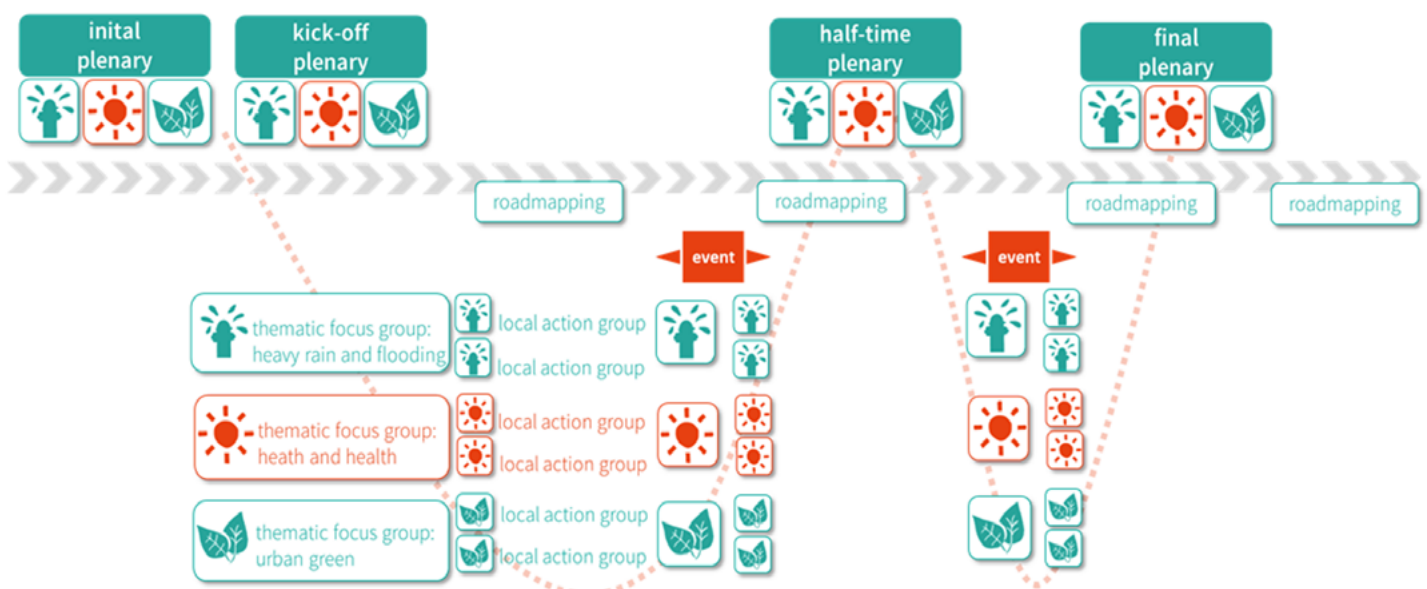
inital plenary

kick-off plenary

half-time plenary

final plenary

roadmapping

roadmapping

roadmapping

roadmapping

event

event

thematic focus group: heavy rain and flooding

local action group

local action group

thematic focus group: heath and health

local action group

local action group

thematic focus group: urban green

local action group

local action group